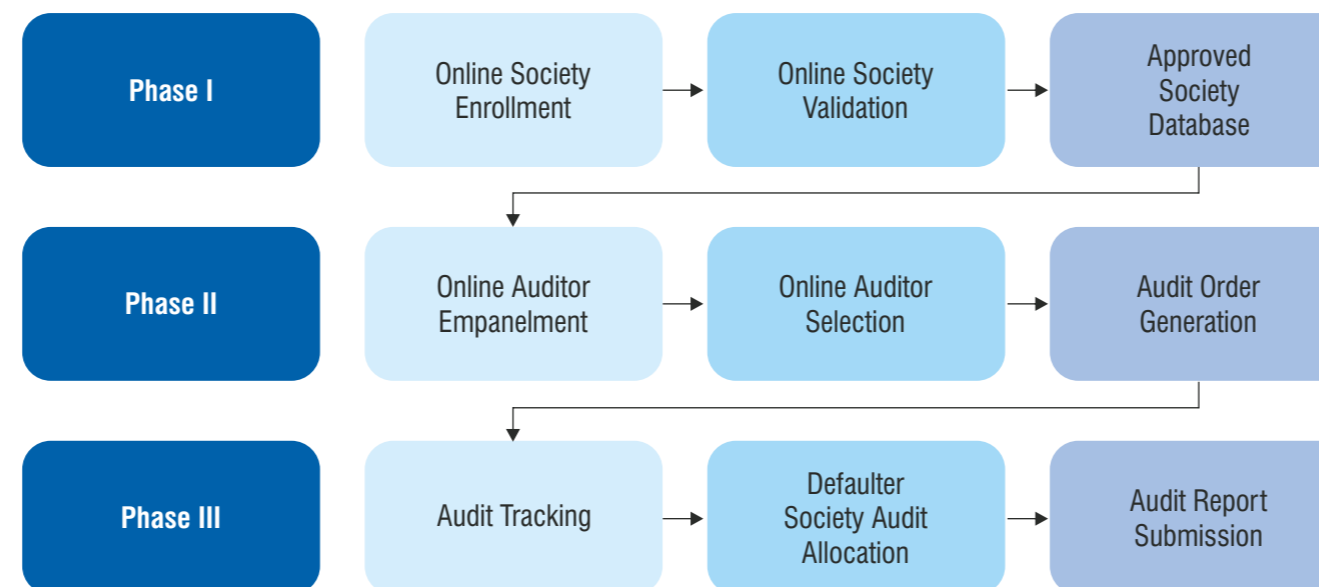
Phase I

Online Society Enrollment

Online Society Validation

Approved Society Database

Phase II

Online Auditor Empanelment

Online Auditor Selection

Audit Order Generation

Phase III

Audit Tracking

Defaulter Society Audit Allocation

Audit Report Submission